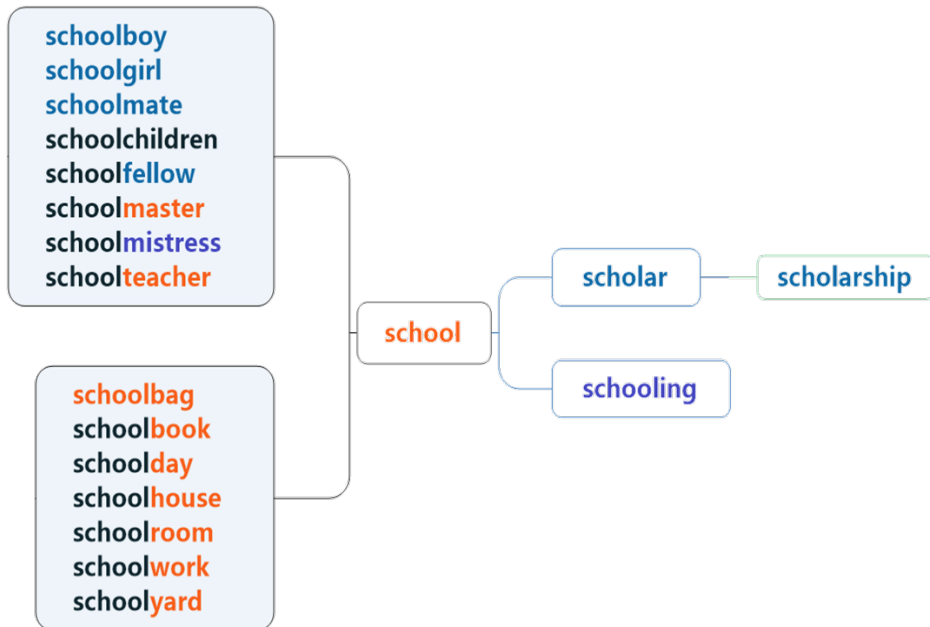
schoolboy
schoolgirl
schoolmate
schoolchildren
schoolfellow
schoolmaster
schoolmistress
schoolteacher

school

scholar

scholarship

schooling

schoolbag
schoolbook
schoolday
schoolhouse
schoolroom
schoolwork
schoolyard